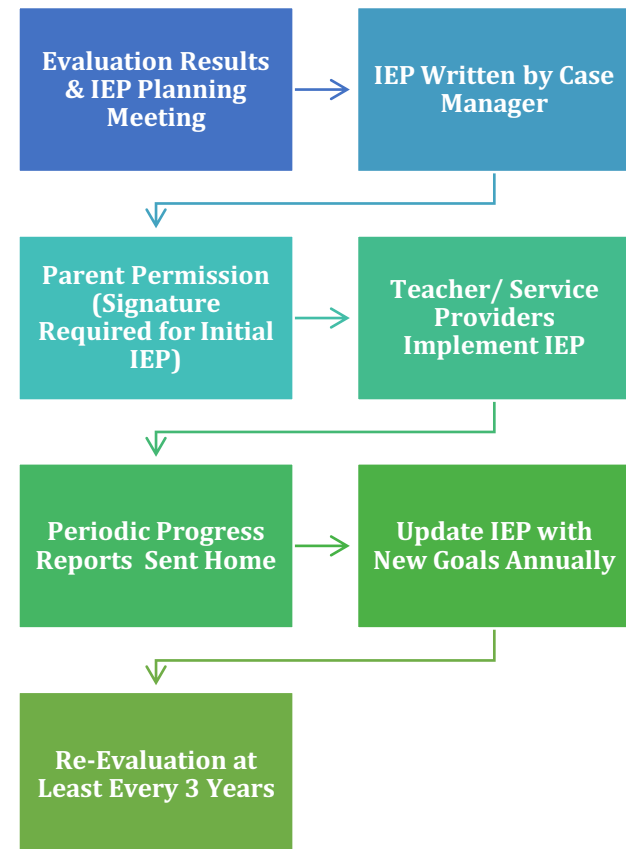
Evaluation Results & IEP Planning Meeting

IEP Written by Case Manager

Parent Permission (Signature Required for Initial IEP)

Teacher/ Service Providers Implement IEP

Periodic Progress Reports Sent Home

Update IEP with New Goals Annually

Re-Evaluation at Least Every 3 Years